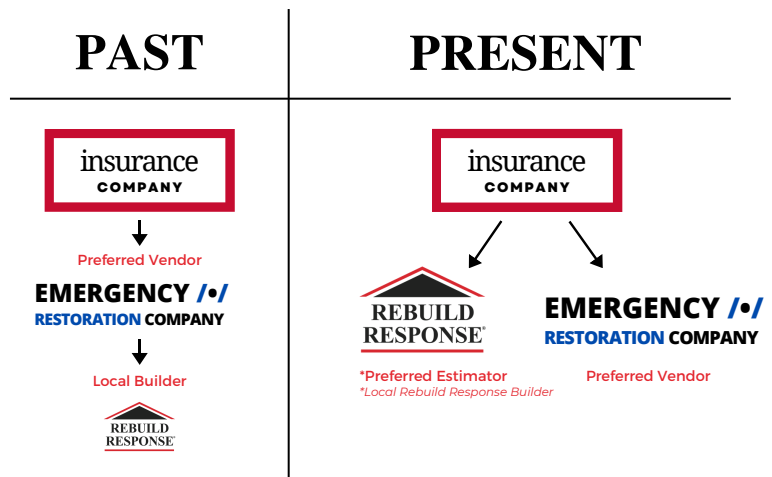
PAST

insurance
COMPANY

Preferred Vendor

EMERGENCY /•/
RESTORATION COMPANY

Local Builder

REBUILD
RESPONSE®

PRESENT

insurance
COMPANY

REBUILD
RESPONSE®

*Preferred Estimator
*Local Rebuild Response Builder

EMERGENCY /•/
RESTORATION COMPANY

Preferred Vendor